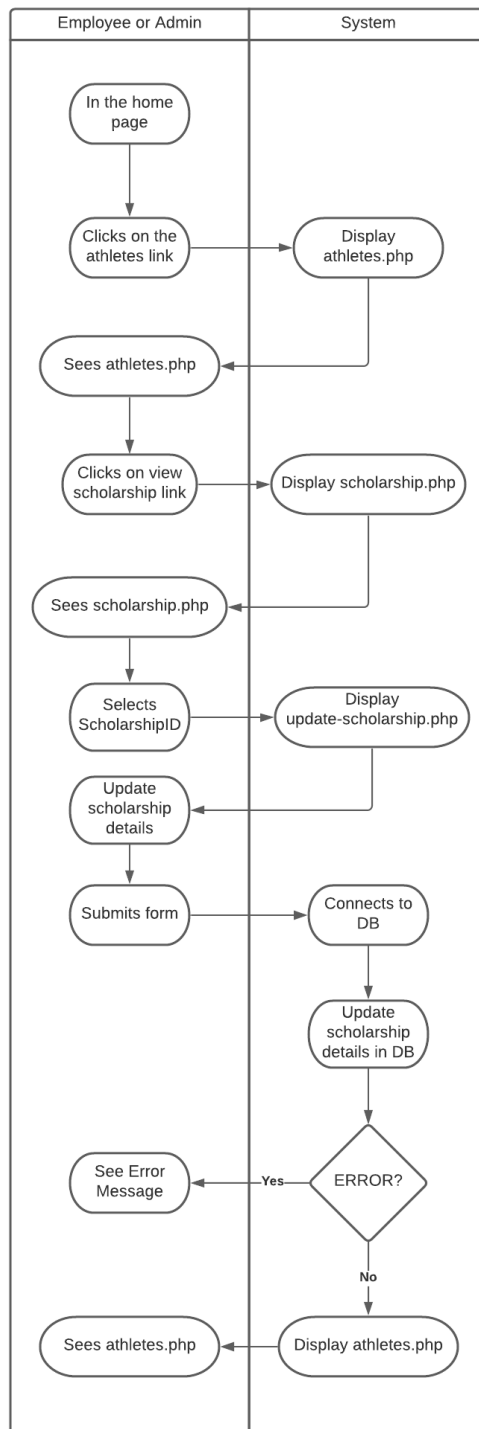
Employee or Admin

System

In the home page

Clicks on the athletes link

Display athletes.php

Sees athletes.php

Clicks on view scholarship link

Display scholarship.php

Sees scholarship.php

Selects ScholarshipID

Display update-scholarship.php

Update scholarship details

Submits form

Connects to DB

Update scholarship details in DB

See Error Message

Yes

ERROR?

No

Sees athletes.php

Display athletes.php